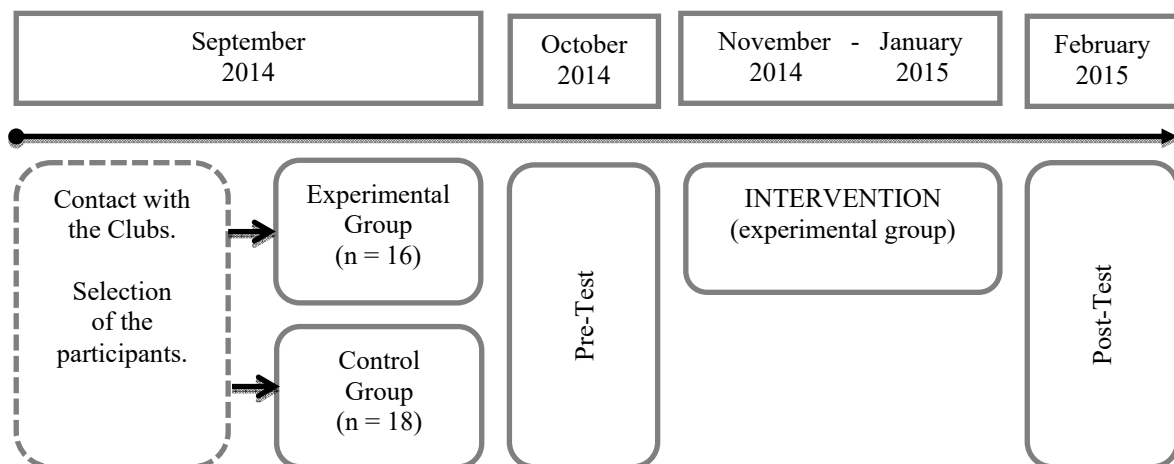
September 2014

October 2014

November - January 2014 2015

February 2015

Contact with the Clubs.

Selection of the participants.

Experimental Group (n = 16)

Control Group (n = 18)

Pre-Test

INTERVENTION (experimental group)

Post-Test